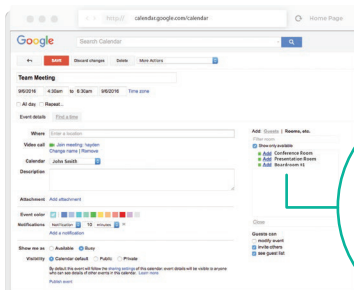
https// calendar.google.com/calendar

Home Page

Google

Search Calendar

SAVE

Discard changes

Delete

More Actions

Team Meeting

9/6/2016 4:30am to 6:30am 9/6/2016 Time zone

All day Repeat...

Event details Find a time

Where Enter a location

Video call Join meeting: hayden
Change name | Remove

Calendar John Smith

Description

Attachment Add attachment

Event color

Notifications Notification 10 minutes

Add a notification

Show me as Available Busy

Visibility Calendar default Public Private

By default this event will follow the sharing settings of this calendar; event details will be visible to anyone who can see details of other events in this calendar. Learn more

Publish event

Add: Guests | Rooms, etc.

Filter rooms

Show only available

Add Conference Room

Add Presentation Room

Add Board room 43

Close

Guests can

modify event

invite others

see guest list